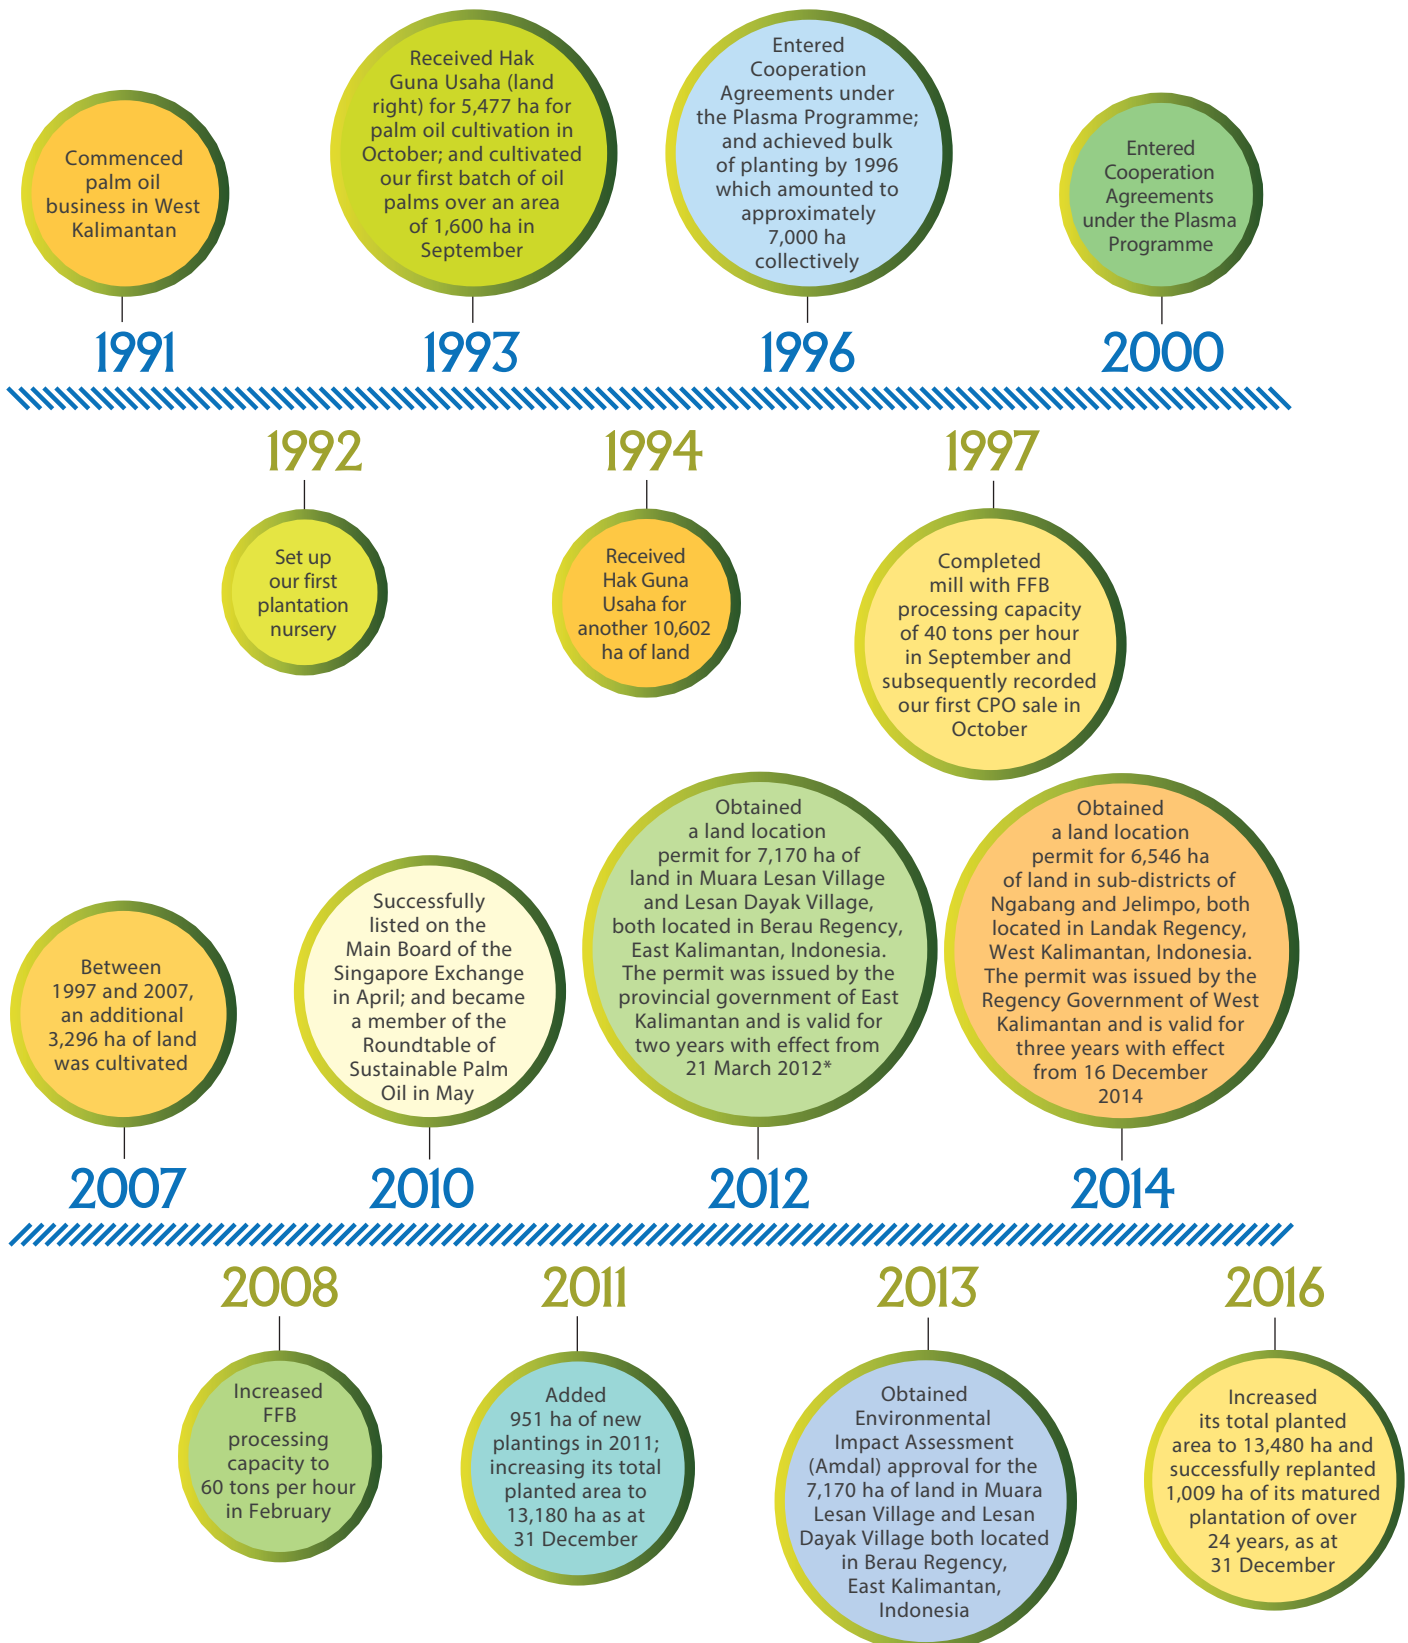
Commenced palm oil business in West Kalimantan

1991

Received Hak Guna Usaha (land right) for 5,477 ha for palm oil cultivation in October; and cultivated our first batch of oil palms over an area of 1,600 ha in September

1993

Entered Cooperation Agreements under the Plasma Programme; and achieved bulk of planting by 1996 which amounted to approximately 7,000 ha collectively

1996

Entered Cooperation Agreements under the Plasma Programme

2000

1992

Set up our first plantation nursery

1994

Received Hak Guna Usaha for another 10,602 ha of land

1997

Completed mill with FFB processing capacity of 40 tons per hour in September and subsequently recorded our first CPO sale in October

Between 1997 and 2007, an additional 3,296 ha of land was cultivated

2007

Successfully listed on the Main Board of the Singapore Exchange in April; and became a member of the Roundtable of Sustainable Palm Oil in May

2010

Obtained a land location permit for 7,170 ha of land in Muara Lesan Village and Lesan Dayak Village, both located in Berau Regency, East Kalimantan, Indonesia. The permit was issued by the provincial government of East Kalimantan and is valid for two years with effect from 21 March 2012*

2012

Obtained a land location permit for 6,546 ha of land in sub-districts of Ngabang and Jelimpo, both located in Landak Regency, West Kalimantan, Indonesia. The permit was issued by the Regency Government of West Kalimantan and is valid for three years with effect from 16 December 2014

2014

2008

Increased FFB processing capacity to 60 tons per hour in February

2011

Added 951 ha of new plantings in 2011; increasing its total planted area to 13,180 ha as at 31 December

2013

Obtained Environmental Impact Assessment (Amdal) approval for the 7,170 ha of land in Muara Lesan Village and Lesan Dayak Village both located in Berau Regency, East Kalimantan, Indonesia

2016

Increased its total planted area to 13,480 ha and successfully replanted 1,009 ha of its matured plantation of over 24 years, as at 31 December